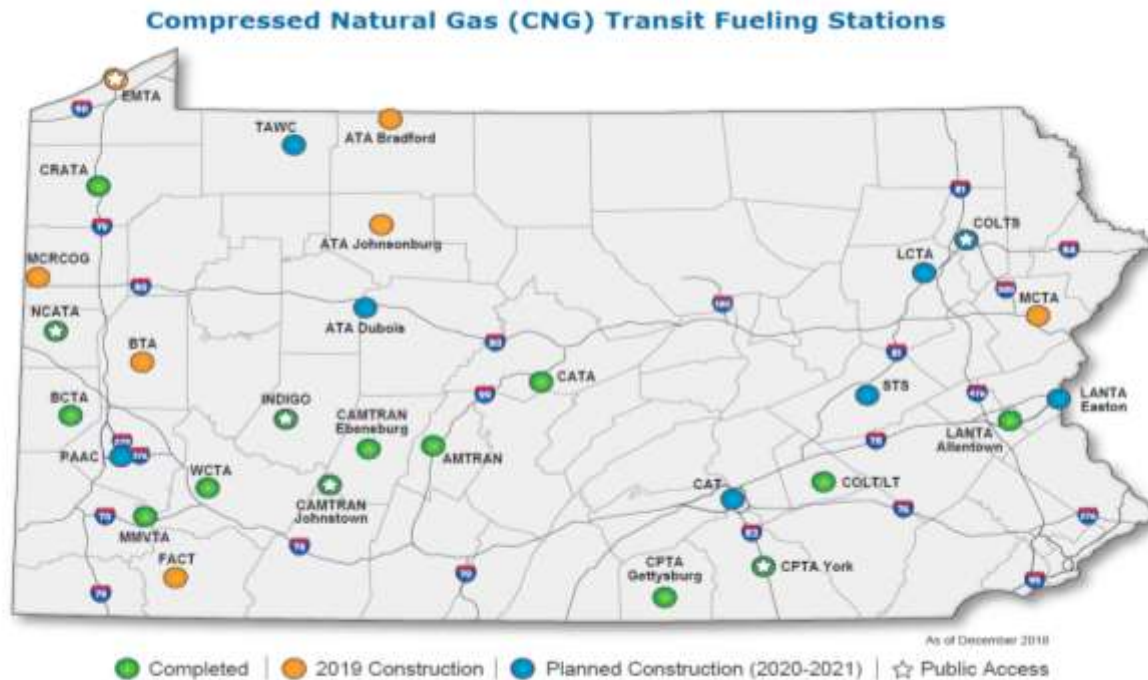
Compressed Natural Gas (CNG) Transit Fueling Stations

EMTA
90
TAWC
ATA Bradford
CRATA
79
81
ATA Johnsonburg
COLTS
MCRCOG
LCTA
84
80
380
MCTA
NCATA
ATA Dubois
180
80
BTA
81
CATA
BCTA
99
STS
476
LANTA Easton
INDIGO
CAMTRAN Ebensburg
LANTA Allentown
279
376
PAAC
AMTRAN
78
WCTA
CAT
COLT/LT
CAMTRAN Johnstown
70
MMVTA
83
76
276
76
FACT
70
CPTA Gettysburg
CPTA York
79
95

As of December 2018

Completed | 2019 Construction | Planned Construction (2020-2021) | ☆ Public Access